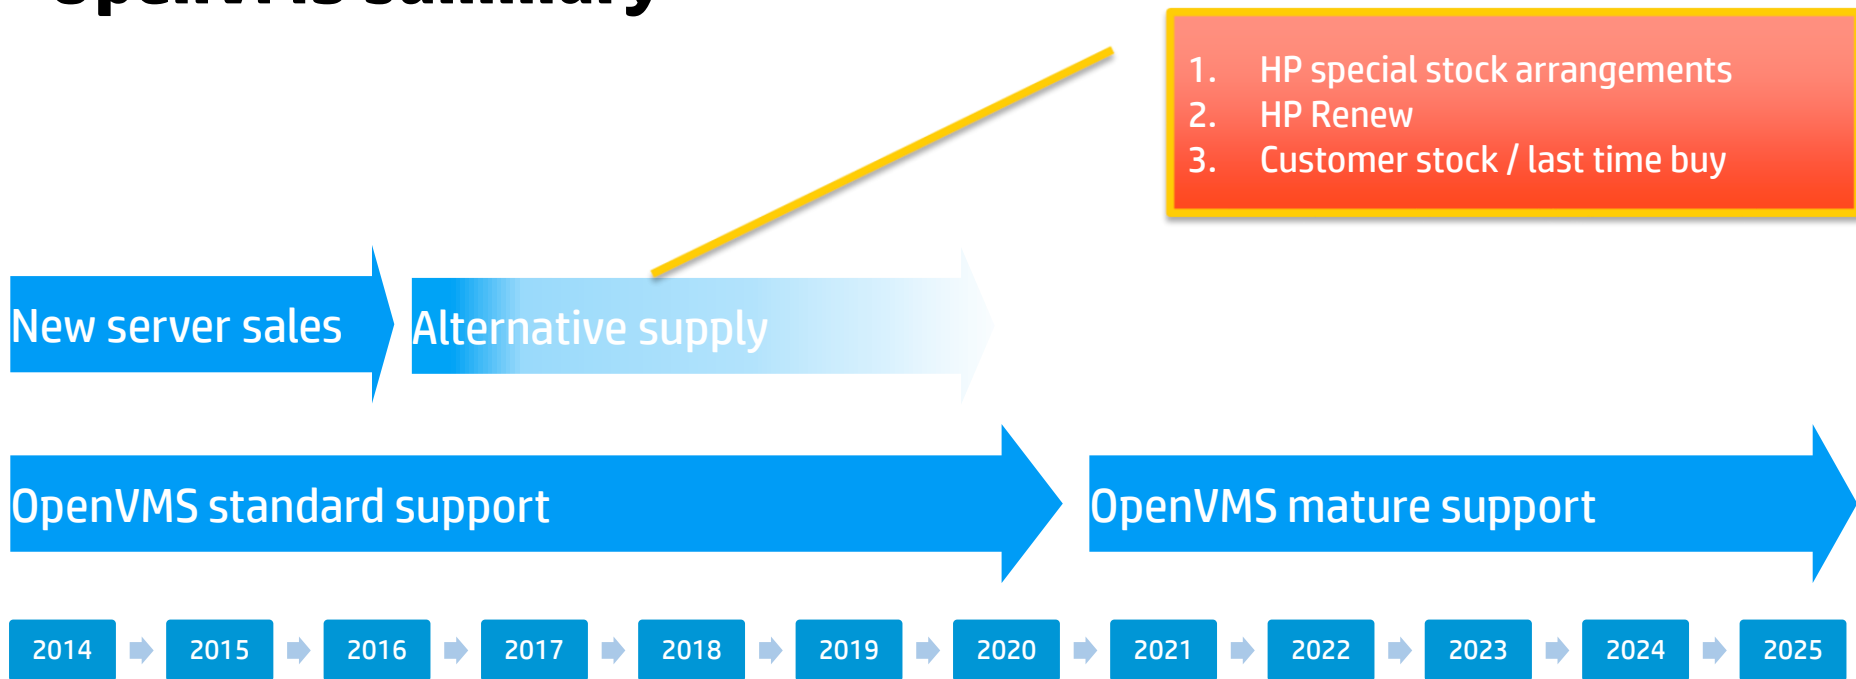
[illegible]

1. HP special stock arrangements
2. HP Renew
3. Customer stock / last time buy

New server sales

Alternative supply

OpenVMS standard support

OpenVMS mature support

2014 2015 2016 2017 2018 2019 2020 2021 2022 2023 2024 2025